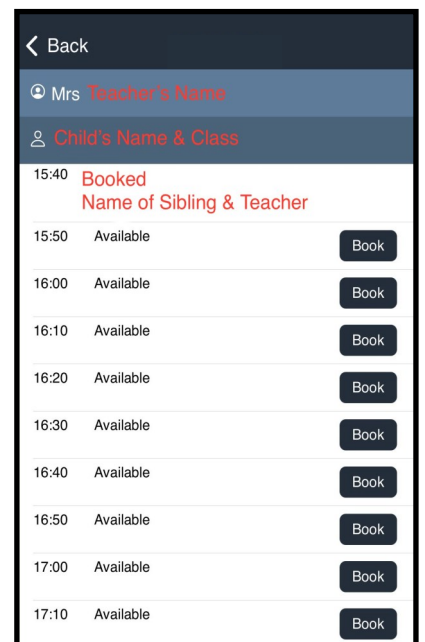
Back

Mrs Teacher's Name

Child's Name & Class

15:40 Booked
Name of Sibling & Teacher

15:50 Available Book

16:00 Available Book

16:10 Available Book

16:20 Available Book

16:30 Available Book

16:40 Available Book

16:50 Available Book

17:00 Available Book

17:10 Available Book